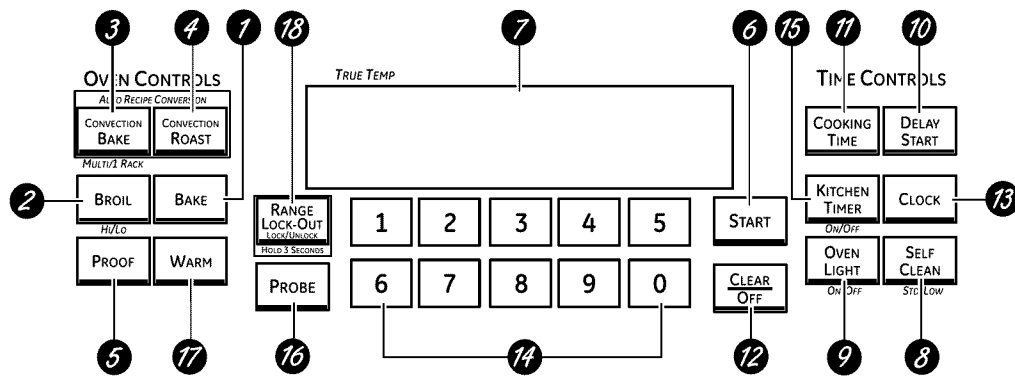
3 4 1 18 7 6 15 11 10

OVEN CONTROLS

AUTO RECIPE CONVERSION

CONVECTION BAKE

CONVECTION ROAST

MULTI/1 RACK

2 BROIL

BAKE

HI/LO

PROOF

WARM

RANGE LOCK-OUT LOCK/UNLOCK

HOLD 3 SECONDS

PROBE

TRUE TEMP

1 2 3 4 5

6 7 8 9 0

START

CLEAR OFF

TIME CONTROLS

COOKING TIME

DELAY START

KITCHEN TIMER

ON/OFF

CLOCK 13

OVEN LIGHT

ON/OFF

SELF CLEAN

STD/LOW

5 17 16 14 12 9 8